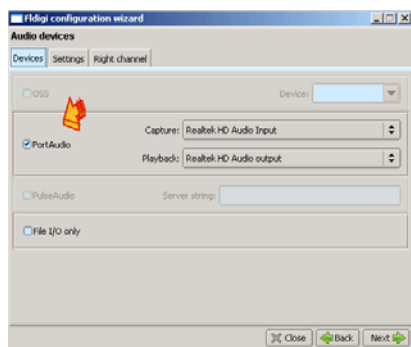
Fldigi configuration wizard

Audio devices

Devices | Settings | Right channel

OSS

Device:

PortAudio

Capture: Realtek HD Audio Input

Playback: Realtek HD Audio output

PulseAudio

Server string:

File I/O only

Close | Back | Next